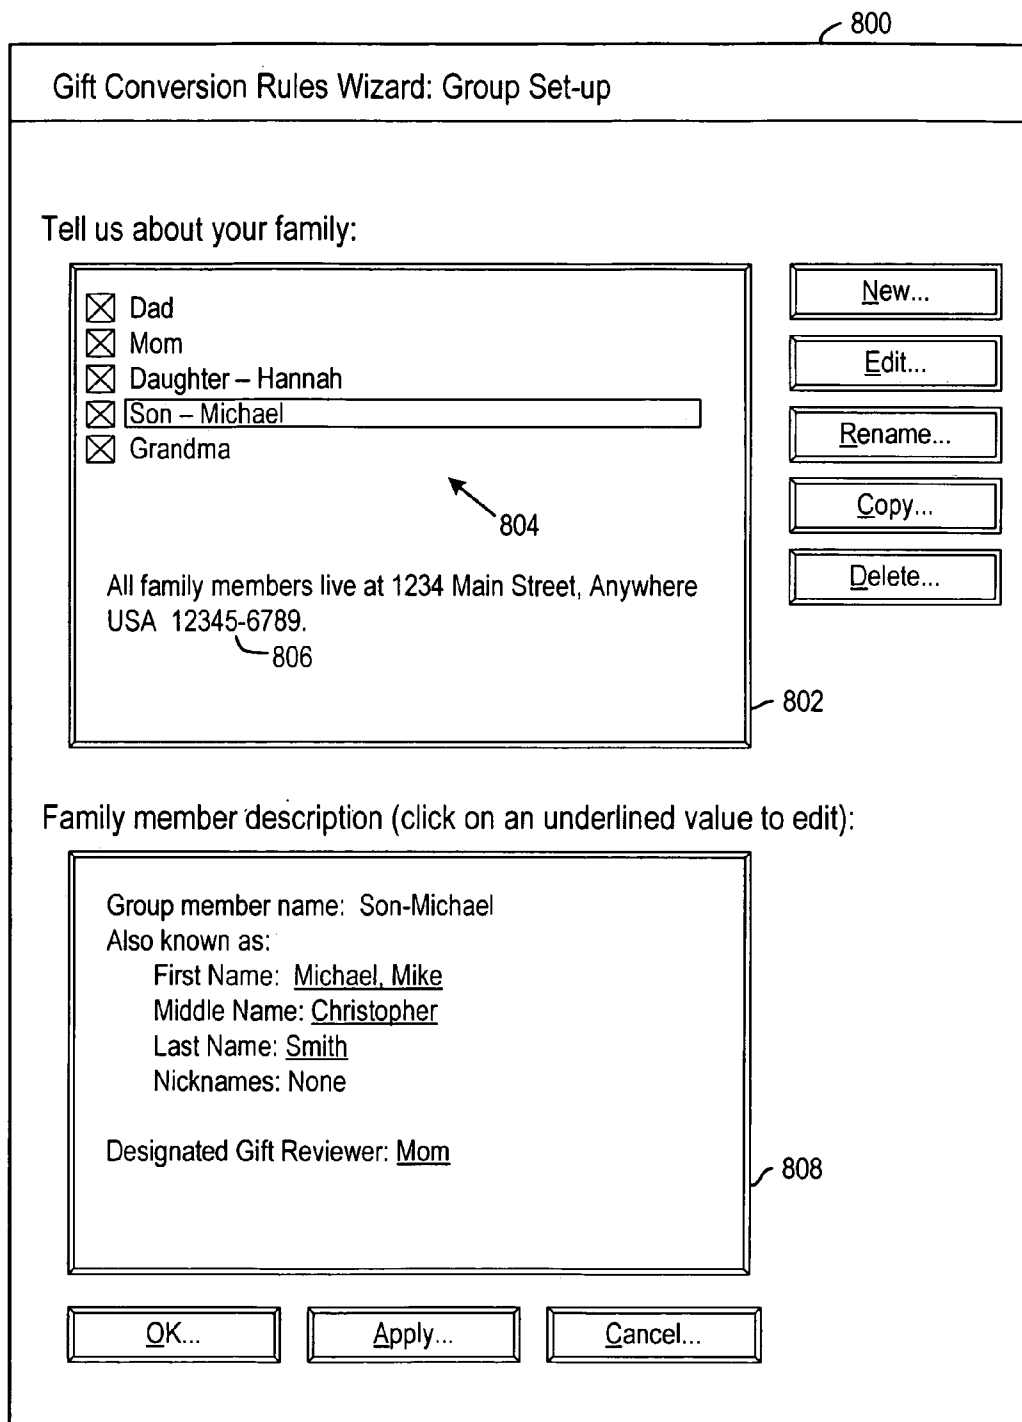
800

Gift Conversion Rules Wizard: Group Set-up

Tell us about your family:

☒ Dad
☒ Mom
☒ Daughter – Hannah
☒ Son – Michael
☒ Grandma

804

All family members live at 1234 Main Street, Anywhere USA 12345-6789.

806

802

New...
Edit...
Rename...
Copy...
Delete...

Family member description (click on an underlined value to edit):

Group member name: Son-Michael
Also known as:
First Name: Michael, Mike
Middle Name: Christopher
Last Name: Smith
Nicknames: None

Designated Gift Reviewer: Mom

808

OK...
Apply...
Cancel...